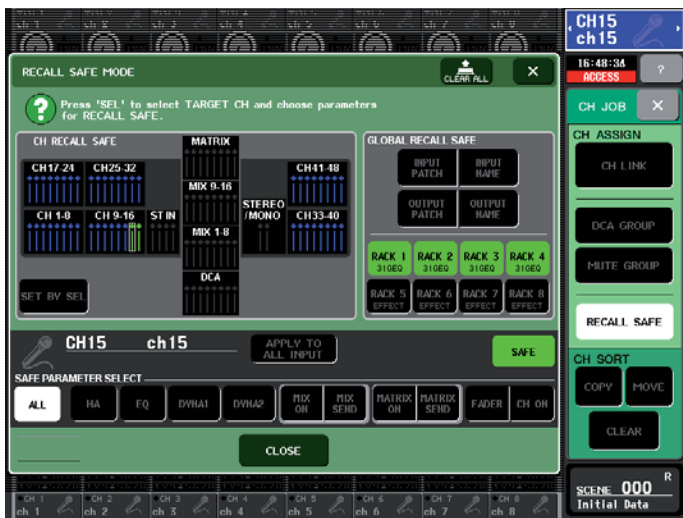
ch 1 ch 2 ch 3 ch 4 ch 5 ch 6 ch 7 ch 8

CH15
ch15

16:48:34
ACCESS
?

RECALL SAFE MODE

CLEAR ALL

Press 'SEL' to select TARGET CH and choose parameters for RECALL SAFE.

CH RECALL SAFE

CH17-24
CH25-32
CH 1-8
CH 9-16
ST IN
MATRIX
MIX 9-16
MIX 1-8
DCA
STEREO /MONO
CH41-48
CH33-40

SET BY SEL

GLOBAL RECALL SAFE

INPUT PATCH
INPUT NAME
OUTPUT PATCH
OUTPUT NAME

RACK 1 31GEQ
RACK 2 31GEQ
RACK 3 31GEQ
RACK 4 31GEQ
RACK 5 EFFECT
RACK 6 EFFECT
RACK 7 EFFECT
RACK 8 EFFECT

CH15 ch15

APPLY TO ALL INPUT

SAFE

SAFE PARAMETER SELECT

ALL
HA
EQ
DYNA1
DYNA2
MIX ON
MIX SEND
MATRIX ON
MATRIX SEND
FADER
CH ON

CLOSE

CH JOB

CH ASSIGN

CH LINK

DCA GROUP

MUTE GROUP

RECALL SAFE

CH SORT

COPY
MOVE
CLEAR

CH 1 ch 1
CH 2 ch 2
CH 3 ch 3
CH 4 ch 4
CH 5 ch 5
CH 6 ch 6
CH 7 ch 7
CH 8 ch 8

SCENE 000 R
Initial Data